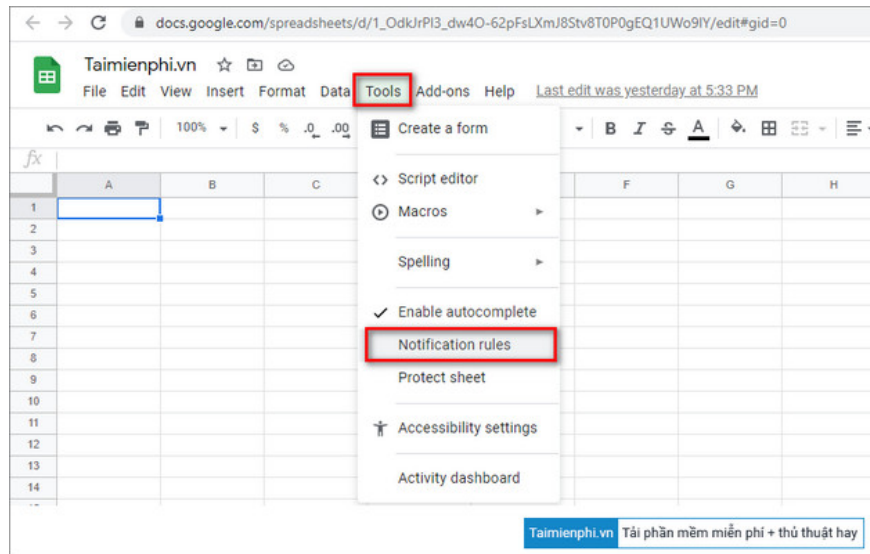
docs.google.com/spreadsheets/d/1_OdkJrPl3_dw4O-62pFsLXmJ8Stv8T0P0gEQ1UWo9lY/edit#gid=0

Taimienphi.vn

File Edit View Insert Format Data Tools Add-ons Help Last edit was yesterday at 5:33 PM

100% $ % .0 .00

fx

| | A | B | C | | F | G | H |
|---|---|---|---|---|---|---|---|
| 1 | | | | | | | |
| 2 | | | | | | | |
| 3 | | | | | | | |
| 4 | | | | | | | |
| 5 | | | | | | | |
| 6 | | | | | | | |
| 7 | | | | | | | |
| 8 | | | | | | | |
| 9 | | | | | | | |
| 10 | | | | | | | |
| 11 | | | | | | | |
| 12 | | | | | | | |
| 13 | | | | | | | |
| 14 | | | | | | | |

Create a form
Script editor
Macros
Spelling
Enable autocomplete
Notification rules
Protect sheet
Accessibility settings
Activity dashboard

Taimienphi.vn Tải phần mềm miễn phí + thủ thuật hay